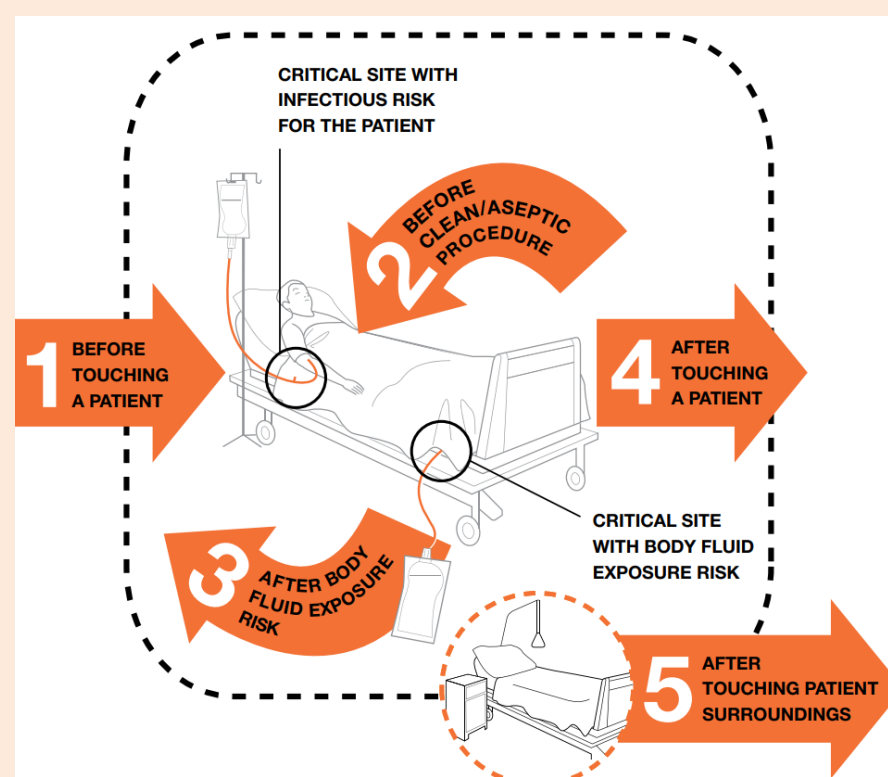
CRITICAL SITE WITH INFECTIOUS RISK FOR THE PATIENT

2 BEFORE CLEAN/ASEPTIC PROCEDURE

1 BEFORE TOUCHING A PATIENT

4 AFTER TOUCHING A PATIENT

CRITICAL SITE WITH BODY FLUID EXPOSURE RISK

3 AFTER BODY FLUID EXPOSURE RISK

5 AFTER TOUCHING PATIENT SURROUNDINGS